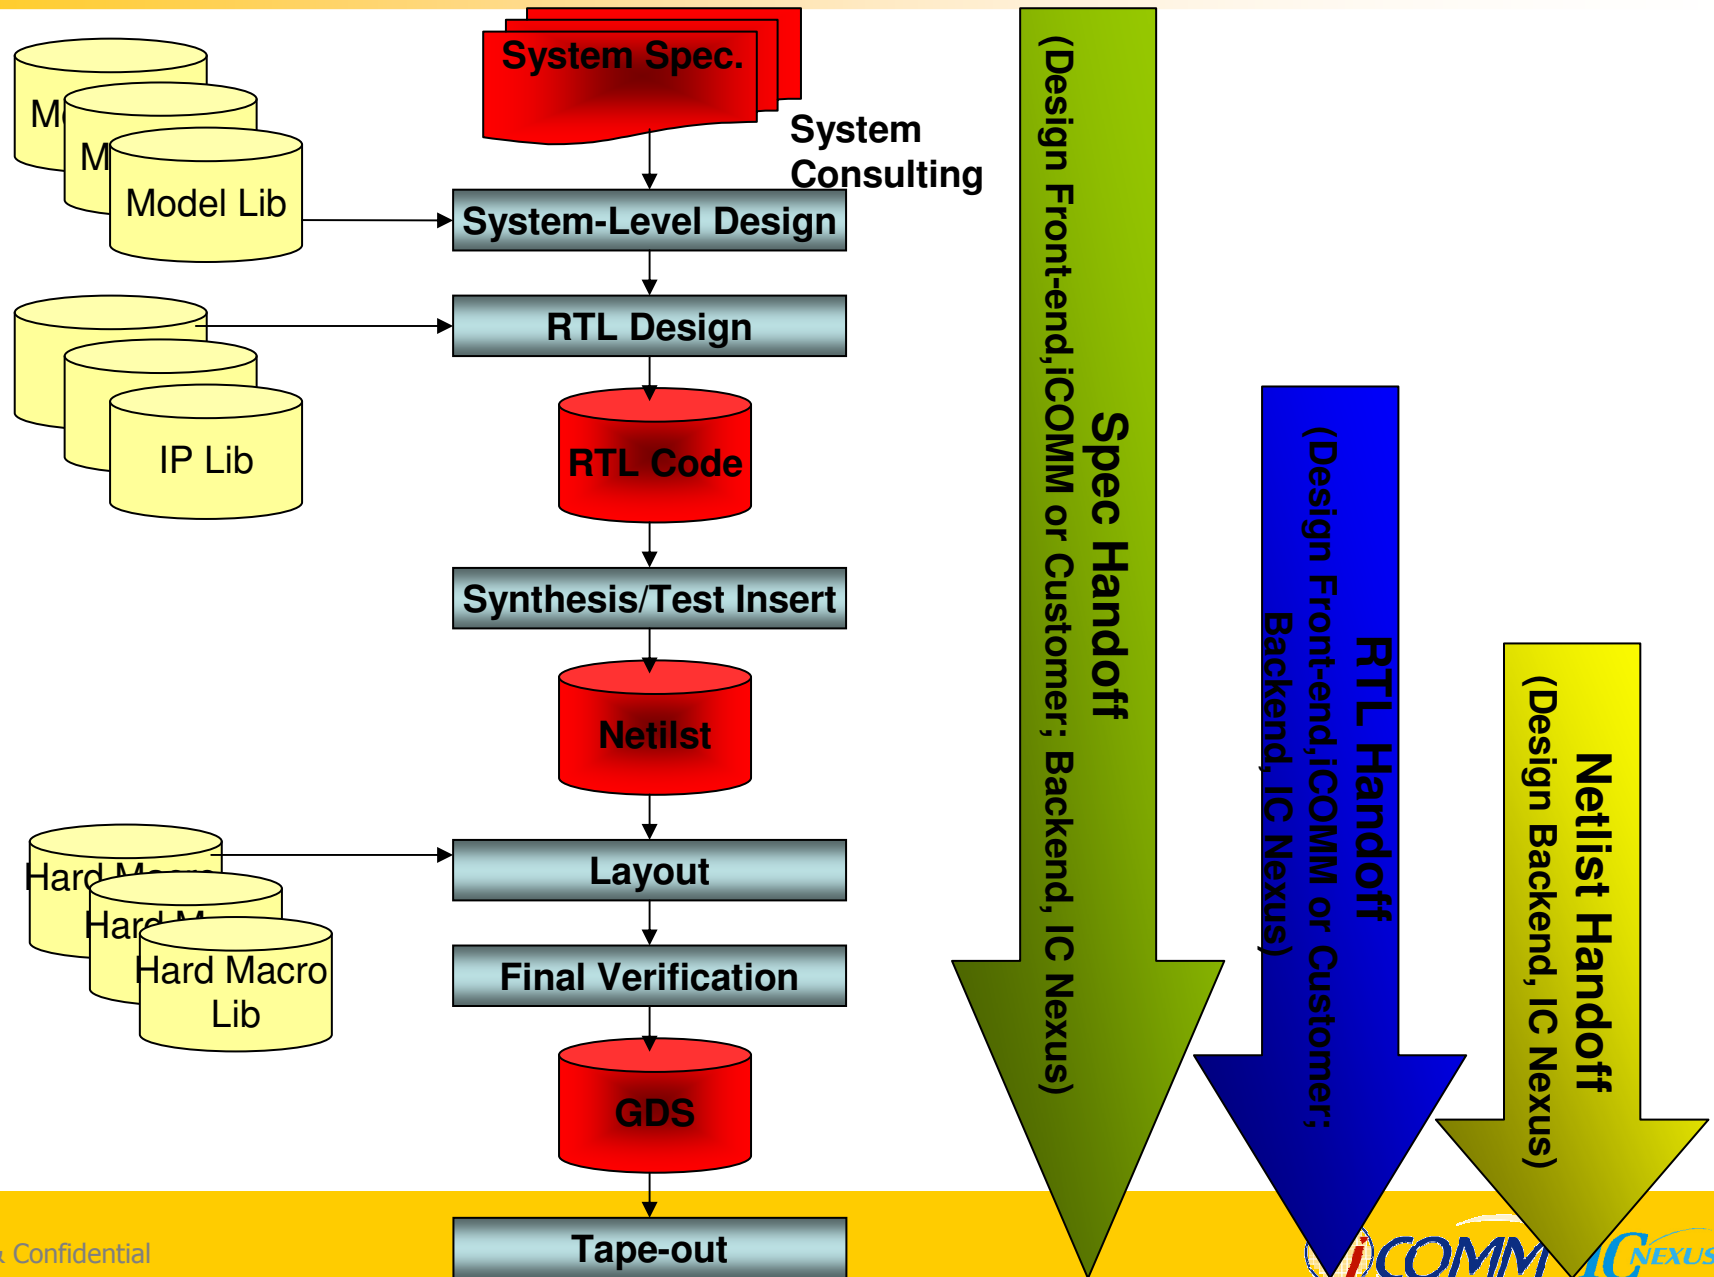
System Spec.

System Consulting

M
M
Model Lib

System-Level Design

RTL Design

IP Lib

RTL Code

Synthesis/Test Insert

Netilst

Hard Macro
Hard M
Hard Macro Lib

Layout

Final Verification

GDS

Tape-out

Spec Handoff
(Design Front-end,iCOMM or Customer; Backend, IC Nexus)

RTL Handoff
(Design Front-end,iCOMM or Customer; Backend, IC Nexus)

Netlist Handoff
(Design Backend, IC Nexus)

Confidential

iCOMM
NEXUS